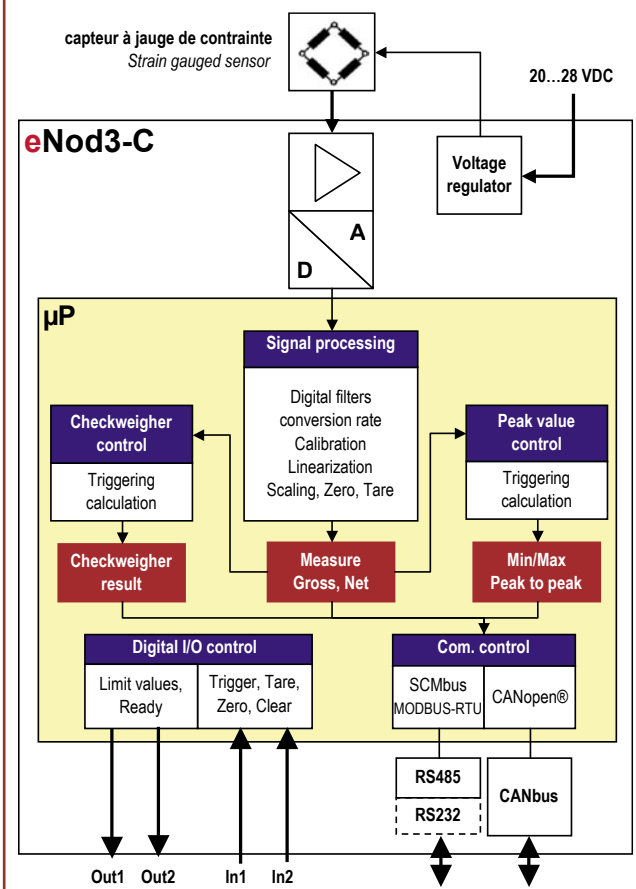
capteur à jauge de contrainte
Strain gauged sensor

20…28 VDC

eNod3-C

Voltage regulator

A
D

µP

Signal processing

Digital filters
conversion rate
Calibration
Linearization
Scaling, Zero, Tare

Checkweigher control

Triggering calculation

Peak value control

Triggering calculation

Checkweigher result

Measure Gross, Net

Min/Max Peak to peak

Digital I/O control

Limit values, Ready

Trigger, Tare, Zero, Clear

Com. control

SCMbus
MODBUS-RTU

CANopen®

RS485

RS232

CANbus

Out1 Out2 In1 In2